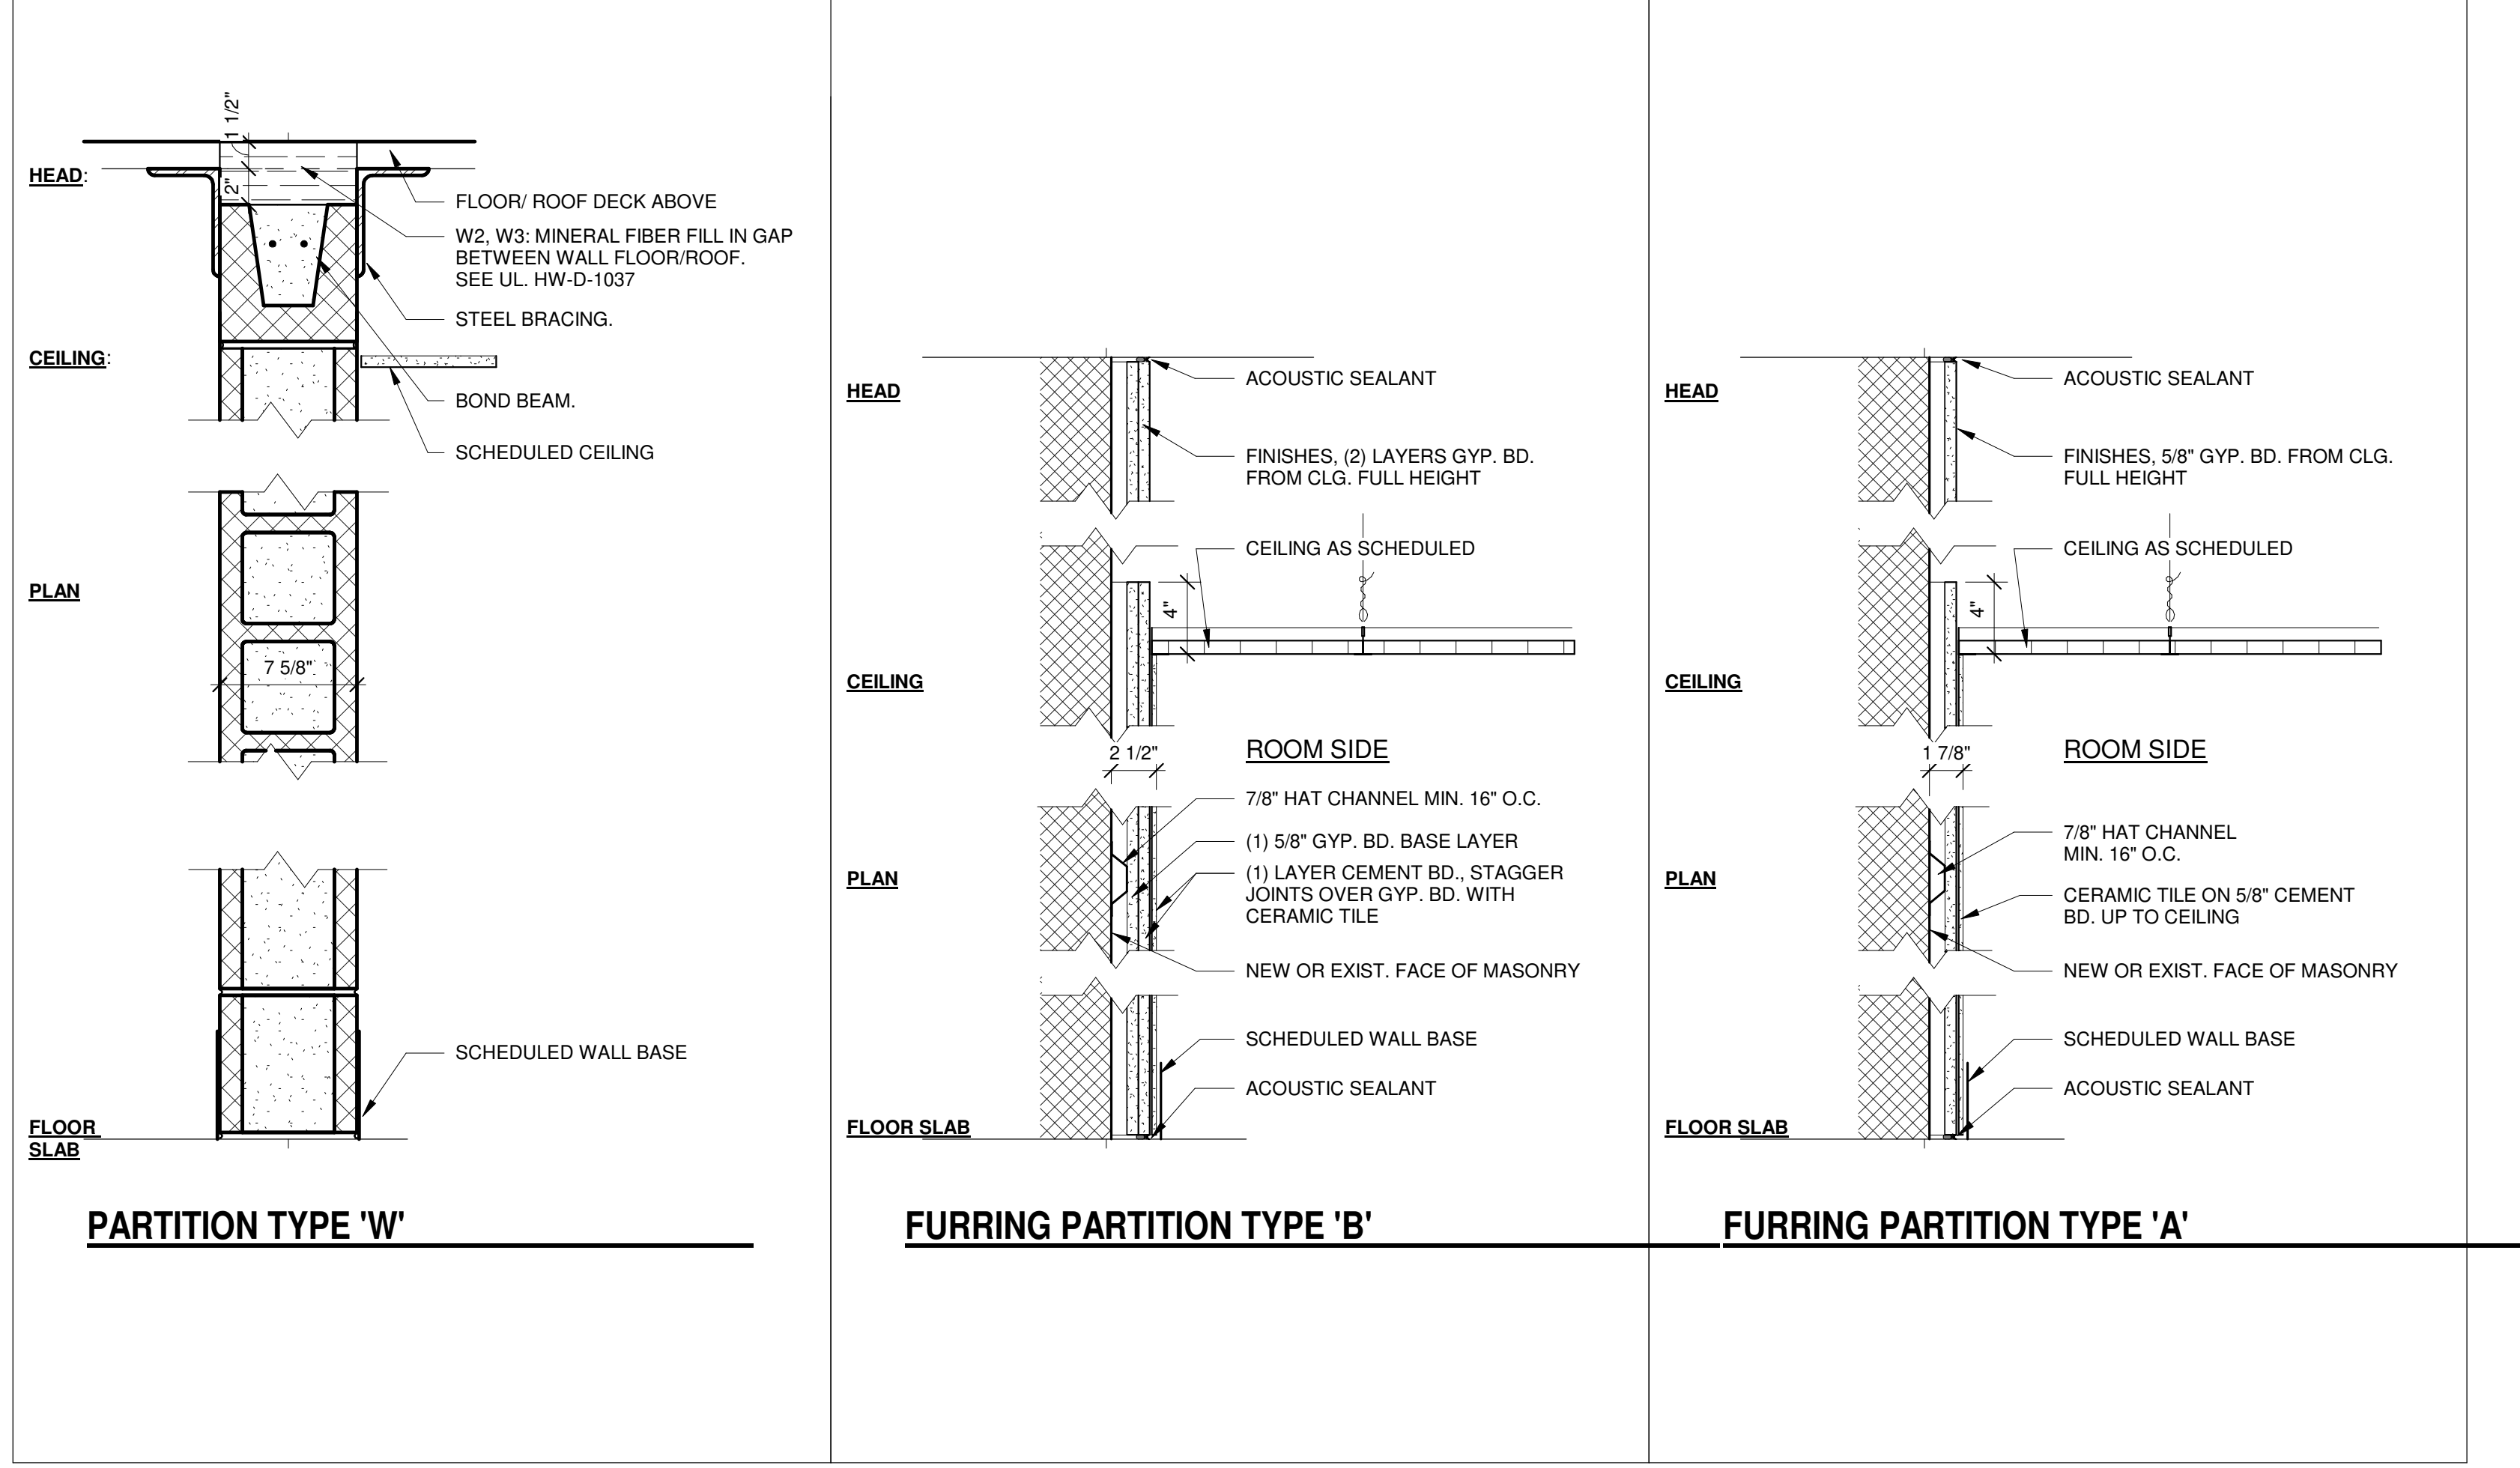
1 1/2"

2"

HEAD:

FLOOR/ ROOF DECK ABOVE

W2, W3: MINERAL FIBER FILL IN GAP BETWEEN WALL FLOOR/ROOF. SEE UL. HW-D-1037

STEEL BRACING.

CEILING:

BOND BEAM.

SCHEDULED CEILING

PLAN

7 5/8"

SCHEDULED WALL BASE

FLOOR SLAB

PARTITION TYPE 'W'

HEAD

ACOUSTIC SEALANT

FINISHES, (2) LAYERS GYP. BD. FROM CLG. FULL HEIGHT

CEILING AS SCHEDULED

4"

CEILING

2 1/2"

ROOM SIDE

7/8" HAT CHANNEL MIN. 16" O.C.

(1) 5/8" GYP. BD. BASE LAYER

PLAN

(1) LAYER CEMENT BD., STAGGER JOINTS OVER GYP. BD. WITH CERAMIC TILE

NEW OR EXIST. FACE OF MASONRY

SCHEDULED WALL BASE

ACOUSTIC SEALANT

FLOOR SLAB

FURRING PARTITION TYPE 'B'

HEAD

ACOUSTIC SEALANT

FINISHES, 5/8" GYP. BD. FROM CLG. FULL HEIGHT

CEILING AS SCHEDULED

4"

CEILING

1 7/8"

ROOM SIDE

7/8" HAT CHANNEL MIN. 16" O.C.

PLAN

CERAMIC TILE ON 5/8" CEMENT BD. UP TO CEILING

NEW OR EXIST. FACE OF MASONRY

SCHEDULED WALL BASE

ACOUSTIC SEALANT

FLOOR SLAB

FURRING PARTITION TYPE 'A'